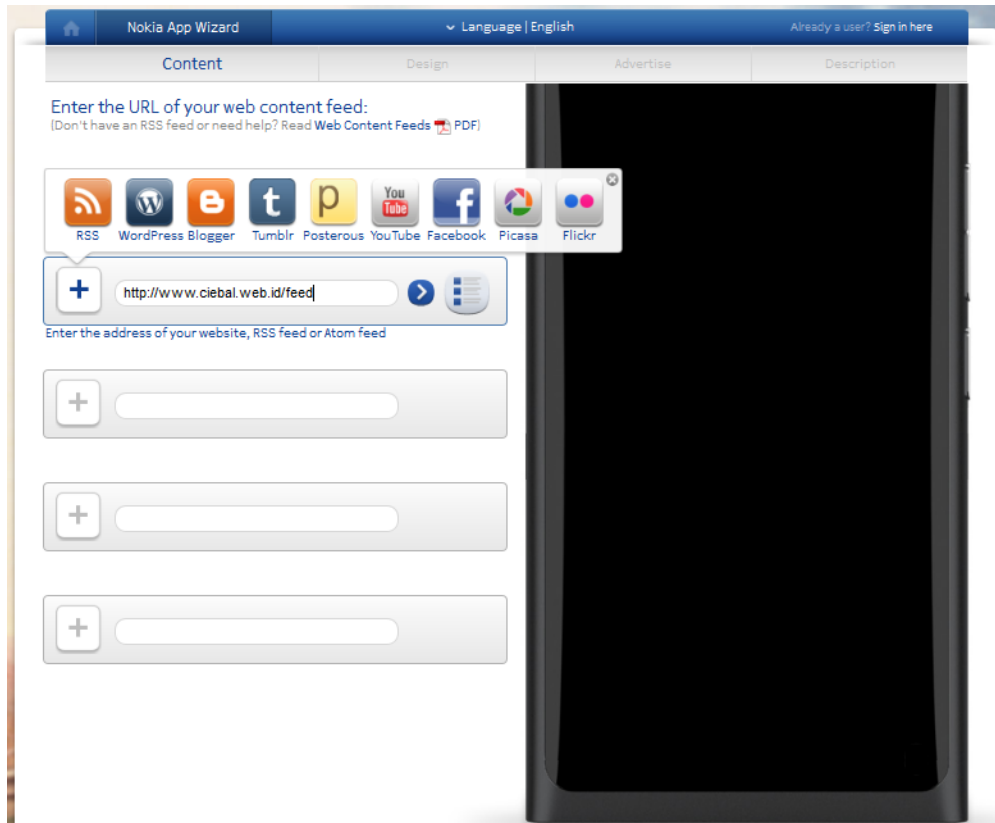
Nokia App Wizard

Language | English

Already a user? Sign in here

Content

Design

Advertise

Description

Enter the URL of your web content feed:

(Don't have an RSS feed or need help? Read Web Content Feeds PDF)

RSS WordPress Blogger Tumblr Posterous YouTube Facebook Picasa Flickr

http://www.ciebal.web.id/feed

Enter the address of your website, RSS feed or Atom feed